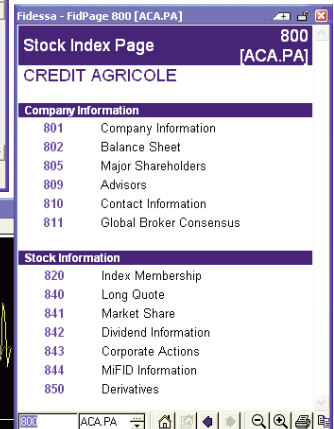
Fidessa - FidPage 800 [ACA.PA]

Stock Index Page

800
[ACA.PA]

CREDIT AGRICOLE

Company Information

| | |
|---|---|
| 801 | Company Information |
| 802 | Balance Sheet |
| 805 | Major Shareholders |
| 809 | Advisors |
| 810 | Contact Information |
| 811 | Global Broker Consensus |

Stock Information

| | |
|---|---|
| 820 | Index Membership |
| 840 | Long Quote |
| 841 | Market Share |
| 842 | Dividend Information |
| 843 | Corporate Actions |
| 844 | MiFID Information |
| 850 | Derivatives |

800 ACA.PA